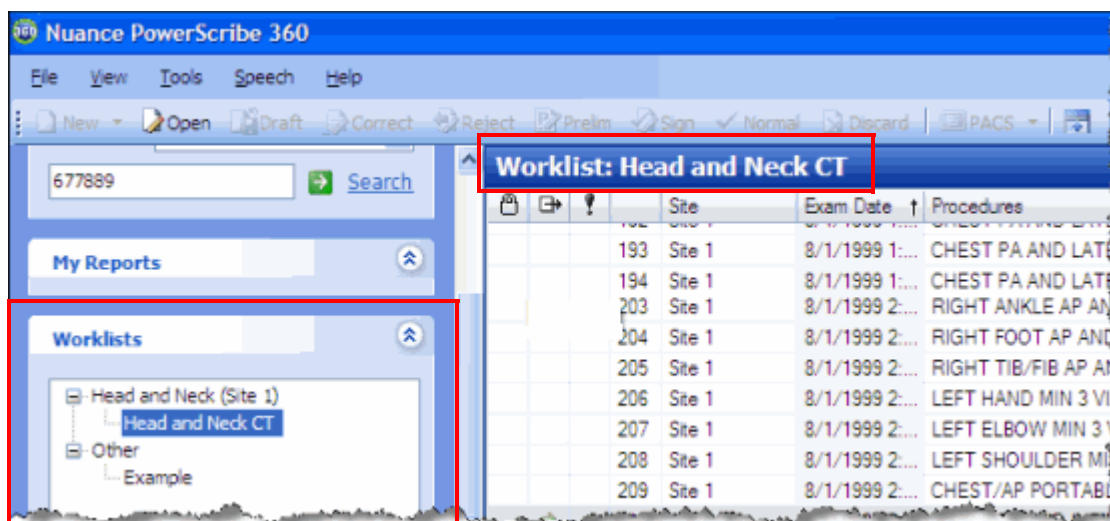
Nuance PowerScribe 360

File View Tools Speech Help

New Open Draft Correct Reject Prelim Sign Normal Discard PACS

677889 Search

My Reports

Worklists

Head and Neck (Site 1)
Head and Neck CT
Other
Example

Worklist: Head and Neck CT

| | | | | Site | Exam Date | Procedures |
|---|---|---|---|---|---|---|
| | | | 193 | Site 1 | 8/1/1999 1:... | CHEST PA AND LATE |
| | | | 194 | Site 1 | 8/1/1999 1:... | CHEST PA AND LATE |
| | | | 203 | Site 1 | 8/1/1999 2:... | RIGHT ANKLE AP AN |
| | | | 204 | Site 1 | 8/1/1999 2:... | RIGHT FOOT AP AND |
| | | | 205 | Site 1 | 8/1/1999 2:... | RIGHT TIB/FIB AP AN |
| | | | 206 | Site 1 | 8/1/1999 2:... | LEFT HAND MIN 3 VI |
| | | | 207 | Site 1 | 8/1/1999 2:... | LEFT ELBOW MIN 3 V |
| | | | 208 | Site 1 | 8/1/1999 2:... | LEFT SHOULDER MI |
| | | | 209 | Site 1 | 8/1/1999 2:... | CHEST/AP PORTABL |